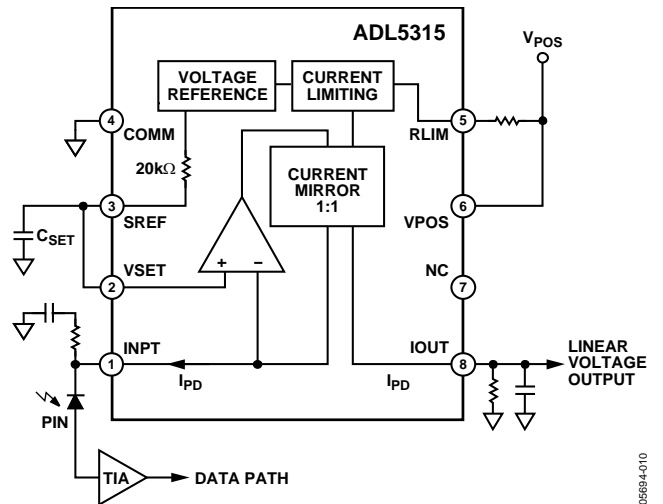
ADL5315

$V_{POS}$

VOLTAGE REFERENCE

CURRENT LIMITING

4
COMM

5
RLIM

20kΩ

CURRENT MIRROR 1:1

3
SREF

$C_{SET}$

6
VPOS

+
–

VSET
2

NC
7

INPT
1

IOUT
8

$I_{PD}$

$I_{PD}$

LINEAR VOLTAGE OUTPUT

PIN

TIA

DATA PATH

05694-010